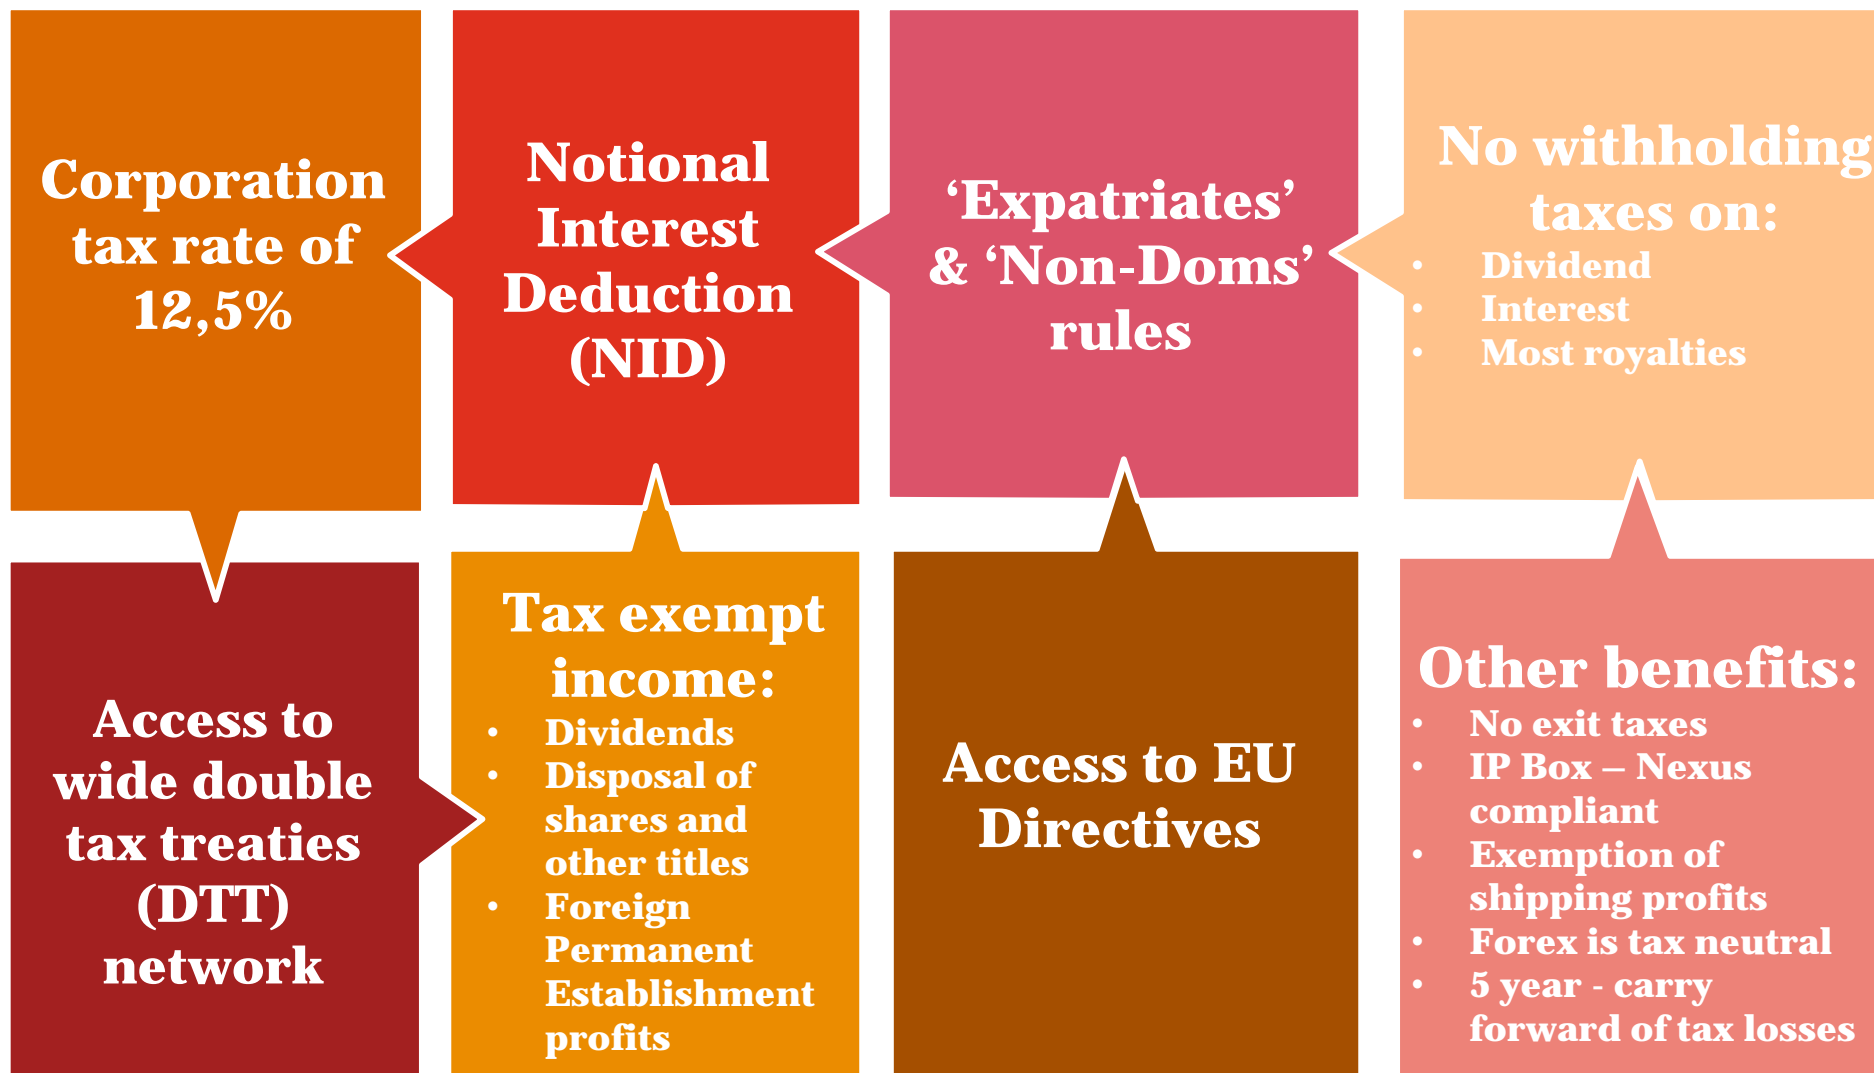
Corporation tax rate of 12,5%

Notional Interest Deduction (NID)

‘Expatriates’ & ‘Non-Doms’ rules

No withholding taxes on:
- Dividend
- Interest
- Most royalties

Access to wide double tax treaties (DTT) network

Tax exempt income:
- Dividends
- Disposal of shares and other titles
- Foreign Permanent Establishment profits

Access to EU Directives

Other benefits:
- No exit taxes
- IP Box – Nexus compliant
- Exemption of shipping profits
- Forex is tax neutral
- 5 year - carry forward of tax losses